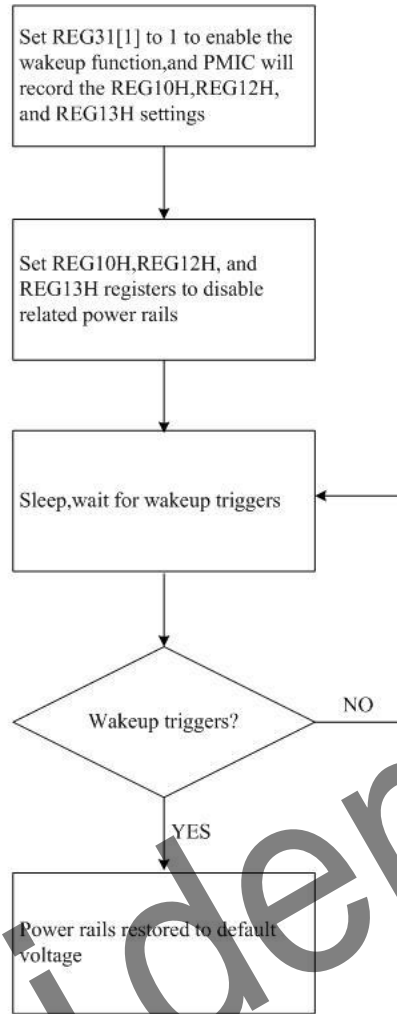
Set REG31[1] to 1 to enable the wakeup function,and PMIC will record the REG10H,REG12H, and REG13H settings

Set REG10H,REG12H, and REG13H registers to disable related power rails

Sleep,wait for wakeup triggers

Wakeup triggers?

NO

YES

Power rails restored to default voltage

iden